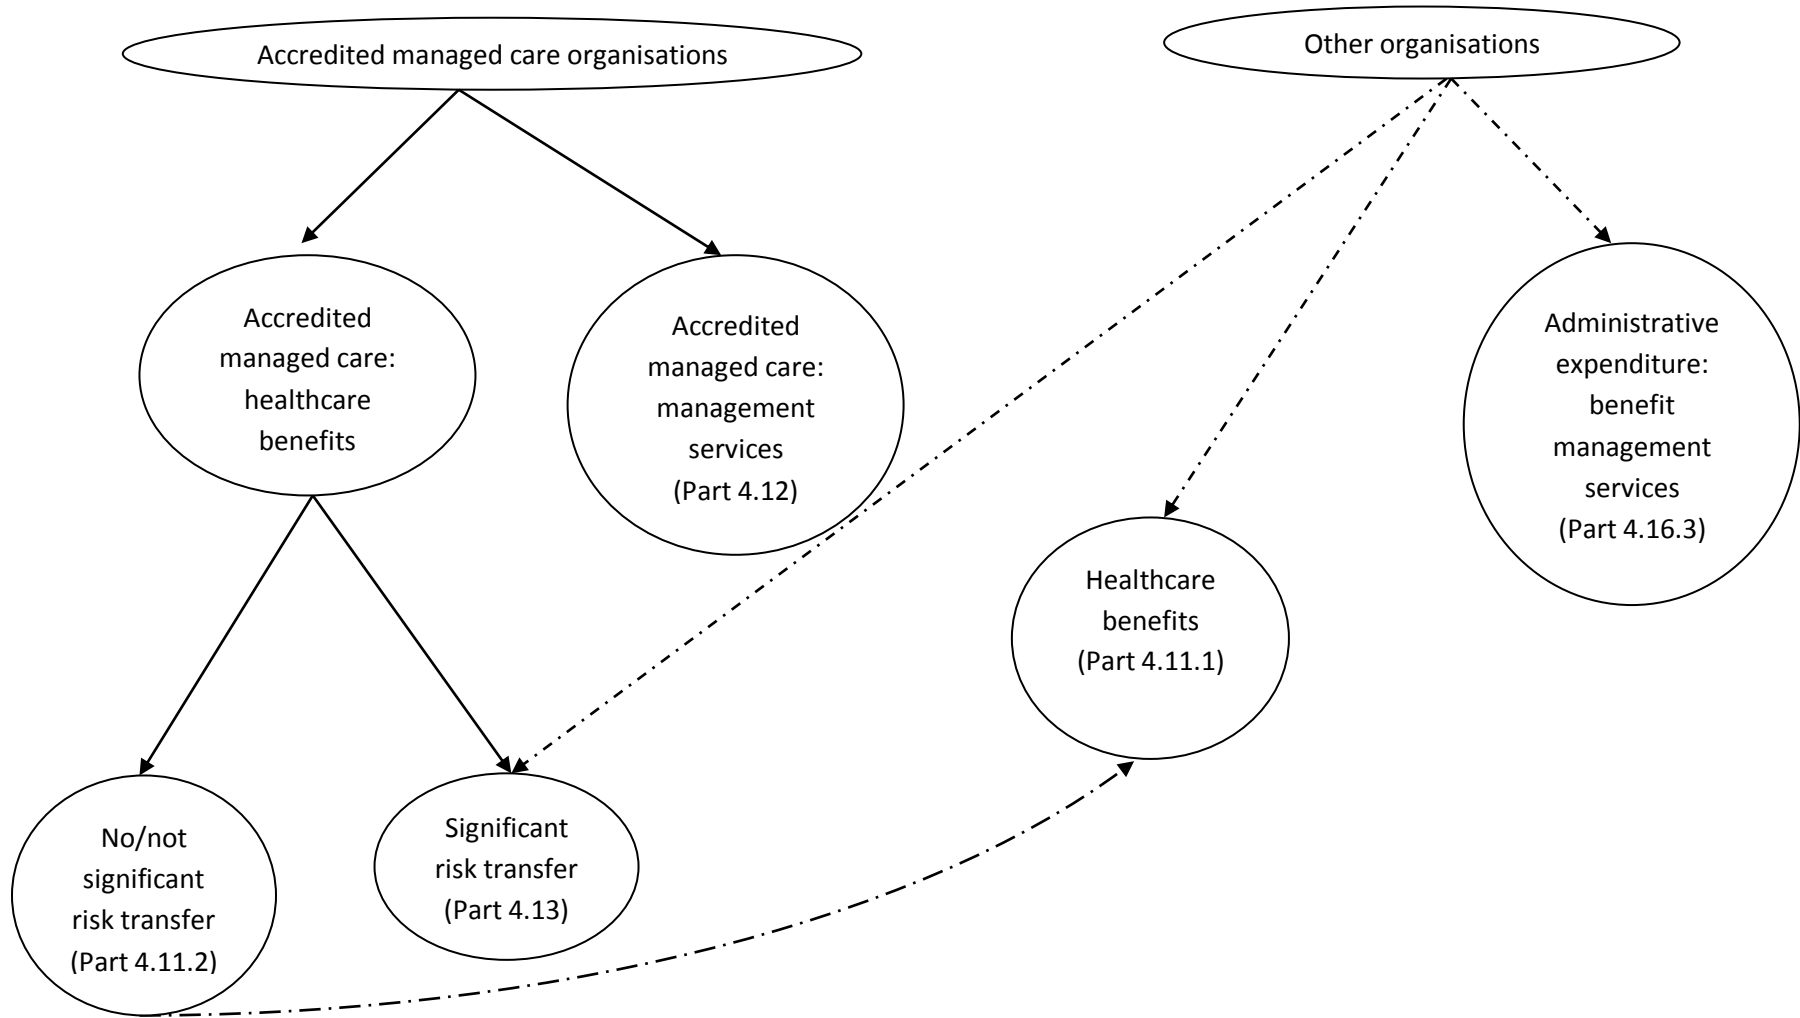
Accredited managed care organisations

Other organisations

Accredited managed care: healthcare benefits

Accredited managed care: management services (Part 4.12)

Administrative expenditure: benefit management services (Part 4.16.3)

Healthcare benefits (Part 4.11.1)

No/not significant risk transfer (Part 4.11.2)

Significant risk transfer (Part 4.13)